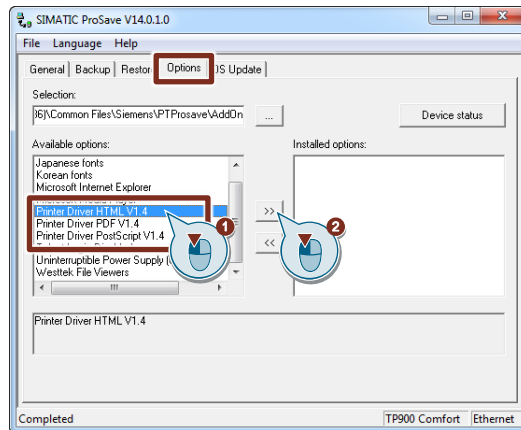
SIMATIC ProSave V14.0.1.0

File Language Help

General Backup Restor Options OS Update

Selection:

86)\Common Files\Siemens\PTProsave\AddOn

...

Device status

Available options:

Japanese fonts
Korean fonts
Microsoft Internet Explorer
Printer Driver HTML V1.4
Printer Driver PDF V1.4
Printer Driver PostScript V1.4
Uninterruptible Power Supply (
Westtek File Viewers

Installed options:

>>

<<

1

2

Printer Driver HTML V1.4

Completed

TP900 Comfort

Ethernet